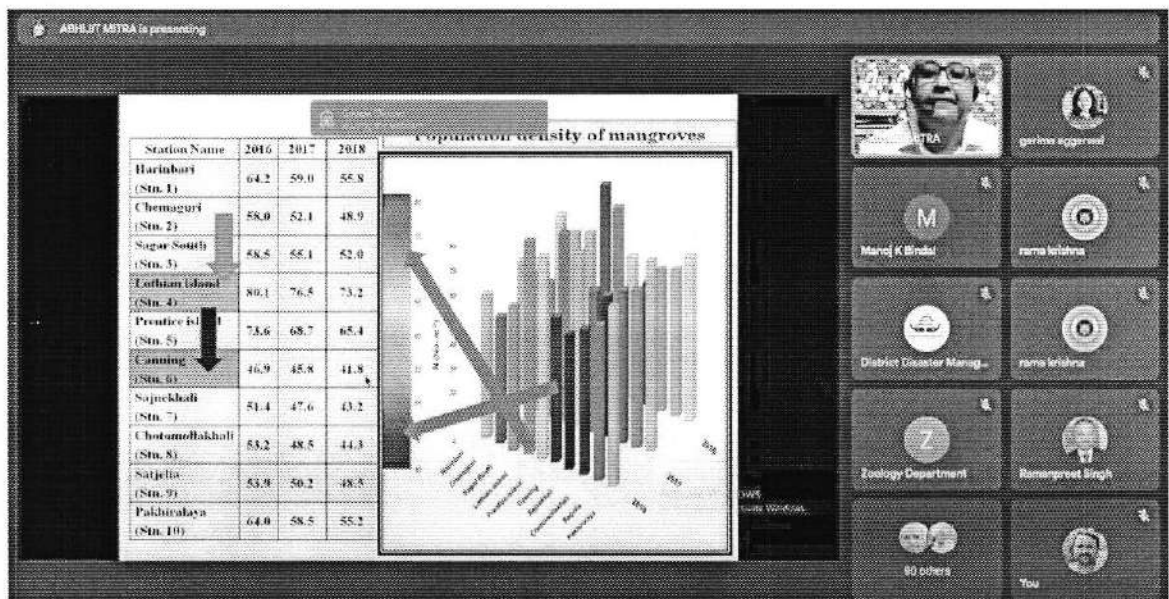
ABHIJIT MITRA is presenting

Population density of mangroves

| Station Name | 2016 | 2017 | 2018 |
|---|---|---|---|
| Harinbari (Stn. 1) | 64.2 | 59.0 | 55.8 |
| Chemaguri (Stn. 2) | 58.0 | 52.1 | 48.9 |
| Sagar South (Stn. 3) | 58.5 | 55.1 | 52.0 |
| Lothian island (Stn. 4) | 80.1 | 76.5 | 73.2 |
| Prentice isl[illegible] (Stn. 5) | 73.6 | 68.7 | 65.4 |
| Canning (Stn. 6) | 46.9 | 45.8 | 41.8 |
| Sajnekhali (Stn. 7) | 51.4 | 47.6 | 43.2 |
| Chotamollakhali (Stn. 8) | 53.2 | 48.5 | 44.3 |
| Satjelia (Stn. 9) | 53.9 | 50.2 | 48.5 |
| Pakhiralaya (Stn. 10) | 64.0 | 58.5 | 55.2 |

2016
2017
2018

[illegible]TRA
garima aggarwal
M
Manoj K Bindal
rama krishna
District Disaster Manag...
rama krishna
Z
Zoology Department
Ramanpreet Singh
80 others
You
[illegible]ows
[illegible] Windows.